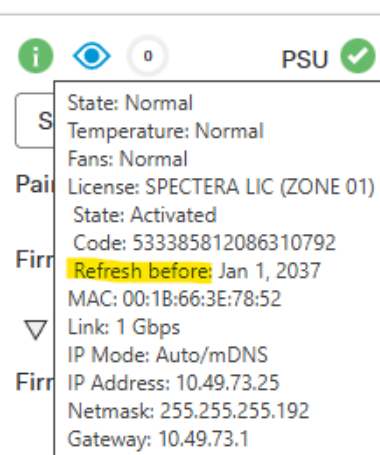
i 0 PSU

S

Pai

Firr

Firr

State: Normal
Temperature: Normal
Fans: Normal
License: SPECTERA LIC (ZONE 01)
State: Activated
Code: 533385812086310792
Refresh before: Jan 1, 2037
MAC: 00:1B:66:3E:78:52
Link: 1 Gbps
IP Mode: Auto/mDNS
IP Address: 10.49.73.25
Netmask: 255.255.255.192
Gateway: 10.49.73.1